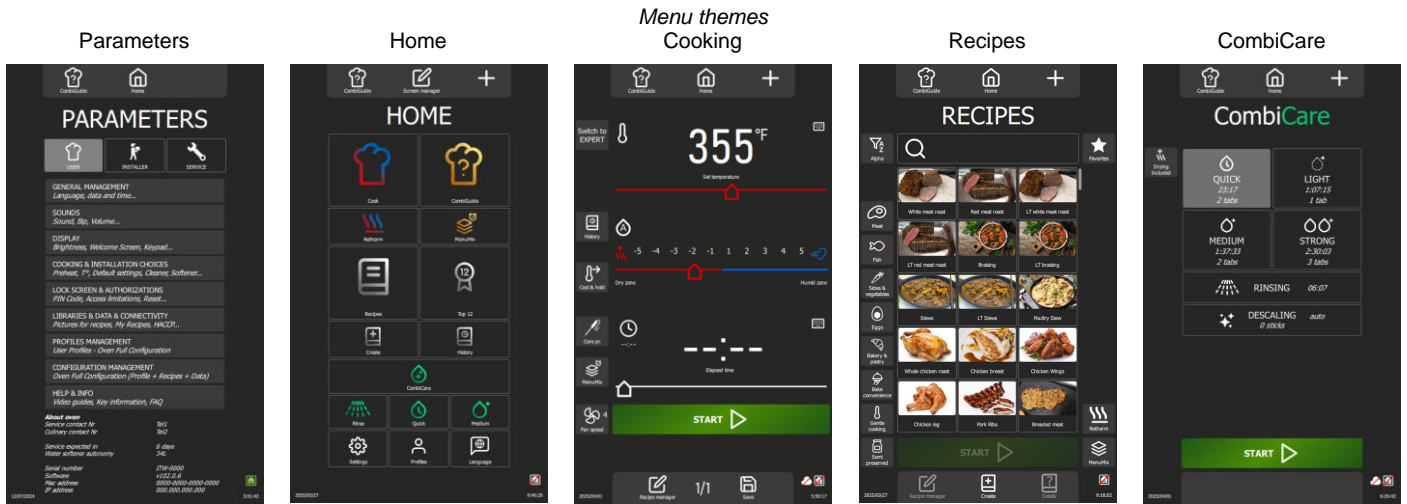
Menu themes

Parameters

CombiGuide Home

PARAMETERS

USER INSTALLER SERVICE

GENERAL MANAGEMENT
Language, data and time...

SOUNDS
Sound, Bip, Volume...

DISPLAY
Brightness, Welcome Screen, Keypad...

COOKING & INSTALLATION CHOICES
Preheat, T°, Default settings, Cleaner, Softener...

LOCK SCREEN & AUTHORIZATIONS
PIN Code, Access limitations, Reset...

LIBRARIES & DATA & CONNECTIVITY
Pictures for recipes, My Recipes, HACCP...

PROFILES MANAGEMENT
User Profiles - Oven Full Configuration

CONFIGURATION MANAGEMENT
Oven Full Configuration (Profile + Recipes + Data)

HELP & INFO
Video guides, Key information, FAQ

About oven
Service contact Nr Tel1
Culinary contact Nr Tel2

Service expected in 6 days
Water softener autonomy 34L

Serial number ITW-0000
Software v102.0.6
Mac address 0000-0000-0000-0000
IP address 000.000.000.000

Home

CombiGuide Screen manager +

HOME

Cook CombiGuide
Retherm MenuMix
Recipes Top 12
Create History
CombiCare
Rinse Quick Medium
Settings Profiles Language

2025/03/27 5:46:20

Cooking

CombiGuide Home +

Switch to EXPERT

355°F
Set temperature

History
Cool & hold
-5 -4 -3 -2 -1 1 2 3 4 5
Dry zone Humid zone

Core pr.
MenuMix
--:--
Elapsed time

Fan speed 4
START

Recipes manager 1/1 Save

2025/06/01 5:50:17

Recipes

CombiGuide Home +

RECIPES

Alpha Favorites
Meat Fish Sides & vegetables Eggs Bakery & pastry Bake convenience Gentle cooking Semi preserved

White meat roast Red meat roast LT white meat roast
LT red meat roast Braising LT braising
Stews LT Stews Poultry Stew
Whole chicken roast Chicken breast Chicken Wings
Chicken leg Pork Ribs Breaded meat

Retherm MenuMix
START

2025/03/27 Recipes manager Create Details 9:18:22

CombiCare

CombiGuide Home +

CombiCare

Drying included

QUICK
23:17
2 tabs

LIGHT
1:07:15
1 tab

MEDIUM
1:37:33
2 tabs

STRONG
2:30:03
3 tabs

RINSING 06:07

DESCALING auto
0 sticks

START

2025/06/01 6:39:42